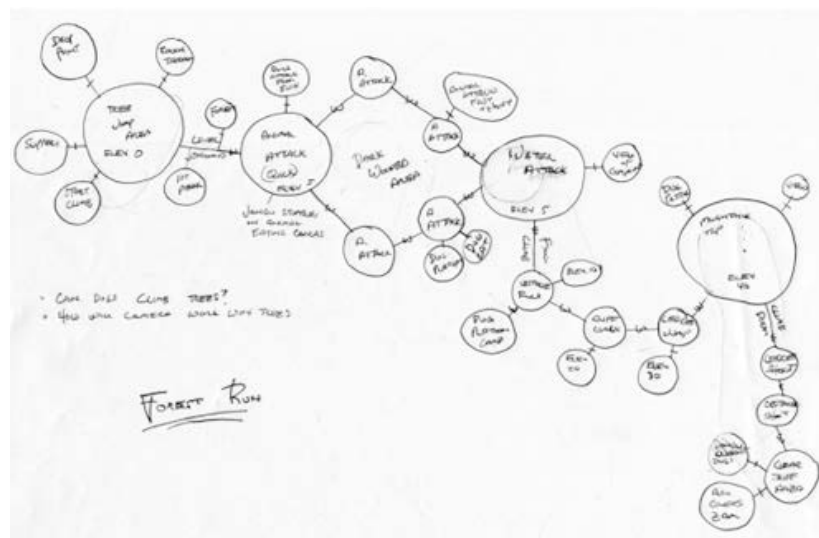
DROP POINT

EXAMINE TERRAIN

TREE JUMP AREA

ELEV 0

SUPPLIES

START CLIMB

EXIT

LEVEL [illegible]

PIT FALL

BUG ATTACK FROM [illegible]

R. ATTACK

ANIMAL ATTACK (QUAD) ELEV 5

JUNGLE STAGES IN GRASS EATING CARCASS

DARK WOODED AREA

GIVES ATTACK FROM FRONT TARGET

R. ATTACK

WATER ATTACK

ELEV 5

VIEW OF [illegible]

R. ATTACK

R. ATTACK

DIG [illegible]

DIG PLATFORM

CLIMB

FALL

VERTICAL FALL

ELEV 10

PUSH PLATFORM CAMP

QUIET CLIMB

ELEV 20

CARGO WAIT

ELEV 30

DIG CLIMB

MOUNTAIN TOP

ELEV 40

VIEW

SLIDE DOWN

CARGO SHOT

DETONATE SHOT

GRAB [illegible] AREA

SNOW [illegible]

ALL CLEARS ZONE

• CAN DINO CLIMB TREES?
• HOW WILL CAMERA WORK WITH TREES

FOREST RUN